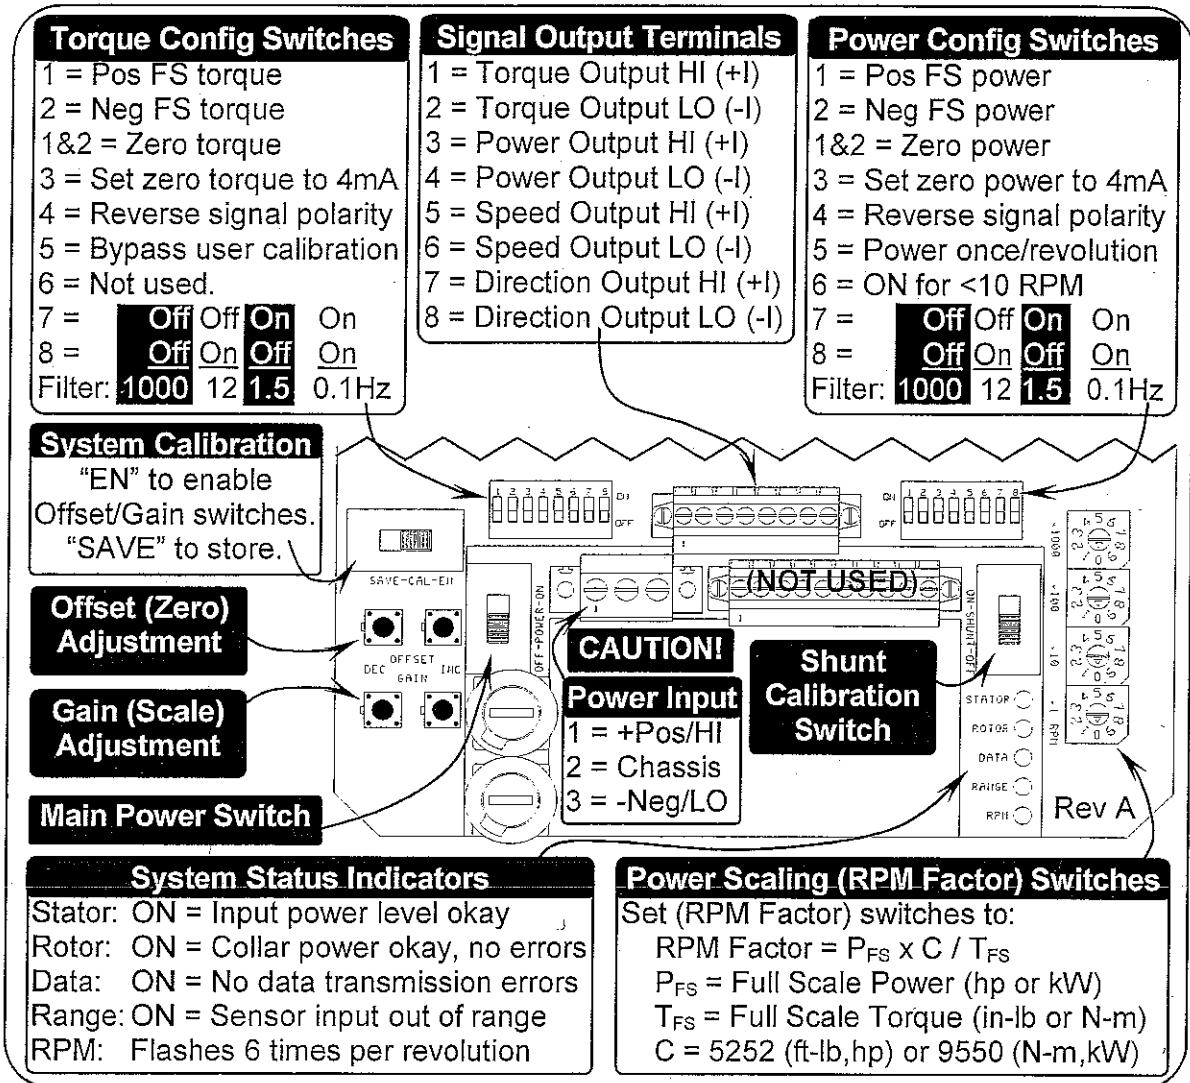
Torque Config Switches
1 = Pos FS torque
2 = Neg FS torque
1&2 = Zero torque
3 = Set zero torque to 4mA
4 = Reverse signal polarity
5 = Bypass user calibration
6 = Not used.

| | | | | |
|---|---|---|---|---|
| 7 = | Off | Off | On | On |
| 8 = | Off | On | Off | On |
| Filter: | 1000 | 12 | 1.5 | 0.1Hz |

Signal Output Terminals
1 = Torque Output HI (+I)
2 = Torque Output LO (-I)
3 = Power Output HI (+I)
4 = Power Output LO (-I)
5 = Speed Output HI (+I)
6 = Speed Output LO (-I)
7 = Direction Output HI (+I)
8 = Direction Output LO (-I)

Power Config Switches
1 = Pos FS power
2 = Neg FS power
1&2 = Zero power
3 = Set zero power to 4mA
4 = Reverse signal polarity
5 = Power once/revolution
6 = ON for <10 RPM

| | | | | |
|---|---|---|---|---|
| 7 = | Off | Off | On | On |
| 8 = | Off | On | Off | On |
| Filter: | 1000 | 12 | 1.5 | 0.1Hz |

System Calibration
"EN" to enable Offset/Gain switches. "SAVE" to store.

1 2 3 4 5 6 7 8 ON OFF
ON OFF 1 2 3 4 5 6 7 8
SAVE-CAL-EN
OFF-POWER-ON
(NOT USED)
OFF-SHUNT-ON
x1000 x100 x10 x1 RPM

Offset (Zero) Adjustment
DEC OFFSET GAIN INC
Gain (Scale) Adjustment
CAUTION!
Power Input
1 = +Pos/HI
2 = Chassis
3 = -Neg/LO
Shunt Calibration Switch
STATOR
ROTOR
DATA
RANGE
RPM
Rev A
Main Power Switch

System Status Indicators
Stator: ON = Input power level okay
Rotor: ON = Collar power okay, no errors
Data: ON = No data transmission errors
Range: ON = Sensor input out of range
RPM: Flashes 6 times per revolution

Power Scaling (RPM Factor) Switches
Set (RPM Factor) switches to:
RPM Factor = $P_{FS}$ x C / $T_{FS}$
$P_{FS}$ = Full Scale Power (hp or kW)
$T_{FS}$ = Full Scale Torque (in-lb or N-m)
C = 5252 (ft-lb,hp) or 9550 (N-m,kW)